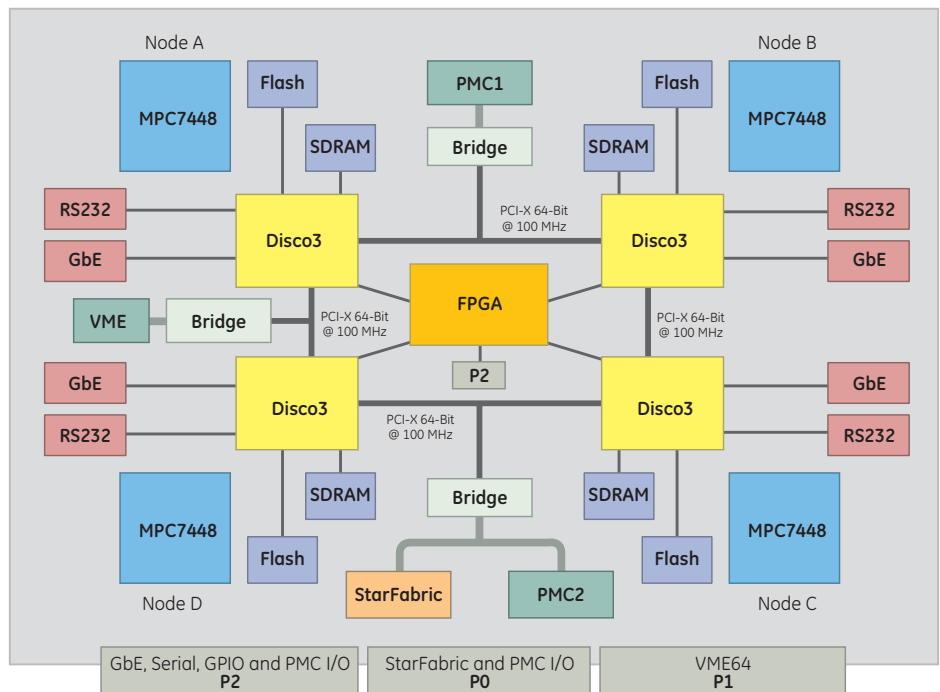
Node A

MPC7448

Flash

SDRAM

PMC1

Bridge

Flash

SDRAM

Node B

MPC7448

RS232

GbE

Disco3

PCI-X 64-Bit @ 100 MHz

Disco3

RS232

GbE

VME

Bridge

PCI-X 64-Bit @ 100 MHz

FPGA

PCI-X 64-Bit @ 100 MHz

P2

GbE

RS232

Disco3

PCI-X 64-Bit @ 100 MHz

Disco3

GbE

RS232

SDRAM

Bridge

SDRAM

MPC7448

Flash

StarFabric

PMC2

Flash

MPC7448

Node D

Node C

GbE, Serial, GPIO and PMC I/O
P2

StarFabric and PMC I/O
P0

VME64
P1